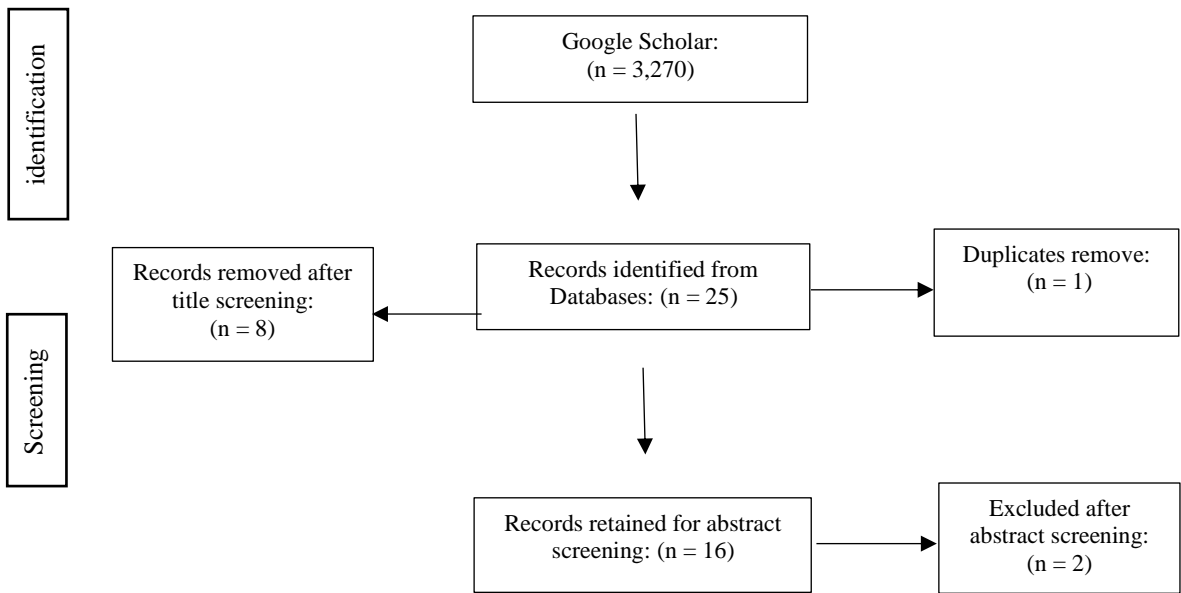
identification

Google Scholar:
(n = 3,270)

Records removed after title screening:
(n = 8)

Records identified from Databases: (n = 25)

Duplicates remove:
(n = 1)

Screening

Records retained for abstract screening: (n = 16)

Excluded after abstract screening:
(n = 2)